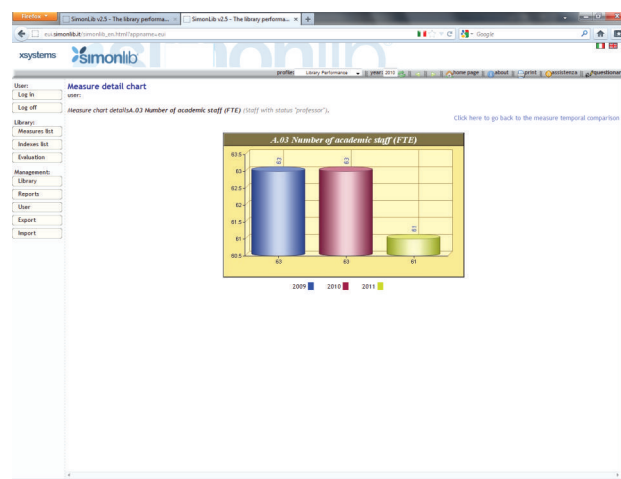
Firefox
SimonLib v2.5 - The library performa...
SimonLib v2.5 - The library performa...
eui.simonlib.it/simonlib_en.html?appname=eui
Google

xsystems
simonlib

profile: Library Performance year: 2010 home page about print assistenza questionar

User:
Log In
Log off
Library:
Measures list
Indexes list
Evaluation
Management:
Library
Reports
User
Export
Import

Measure detail chart
user:

Measure chart detailsA.03 Number of academic staff (FTE) (staff with status 'professor').

Click here to go back to the measure temporal comparison

A.03 Number of academic staff (FTE)

63.5
63
62.5
62
61.5
61
60.5

63 63 61

63 63 61

2009 2010 2011